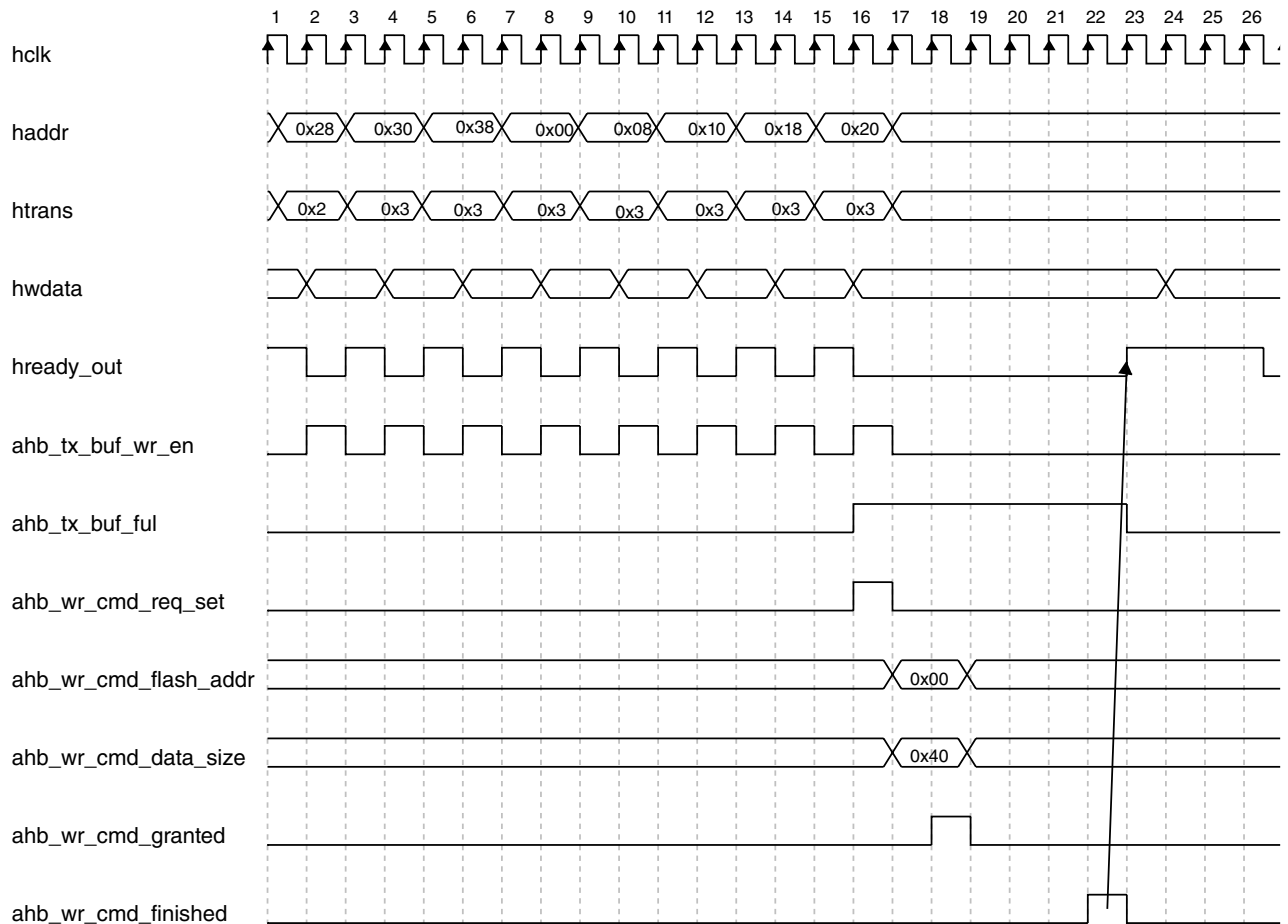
1 2 3 4 5 6 7 8 9 10 11 12 13 14 15 16 17 18 19 20 21 22 23 24 25 26

hclk

haddr 0x28 0x30 0x38 0x00 0x08 0x10 0x18 0x20

htrans 0x2 0x3 0x3 0x3 0x3 0x3 0x3 0x3

hwdata

hready_out

ahb_tx_buf_wr_en

ahb_tx_buf_ful

ahb_wr_cmd_req_set

ahb_wr_cmd_flash_addr 0x00

ahb_wr_cmd_data_size 0x40

ahb_wr_cmd_granted

ahb_wr_cmd_finished